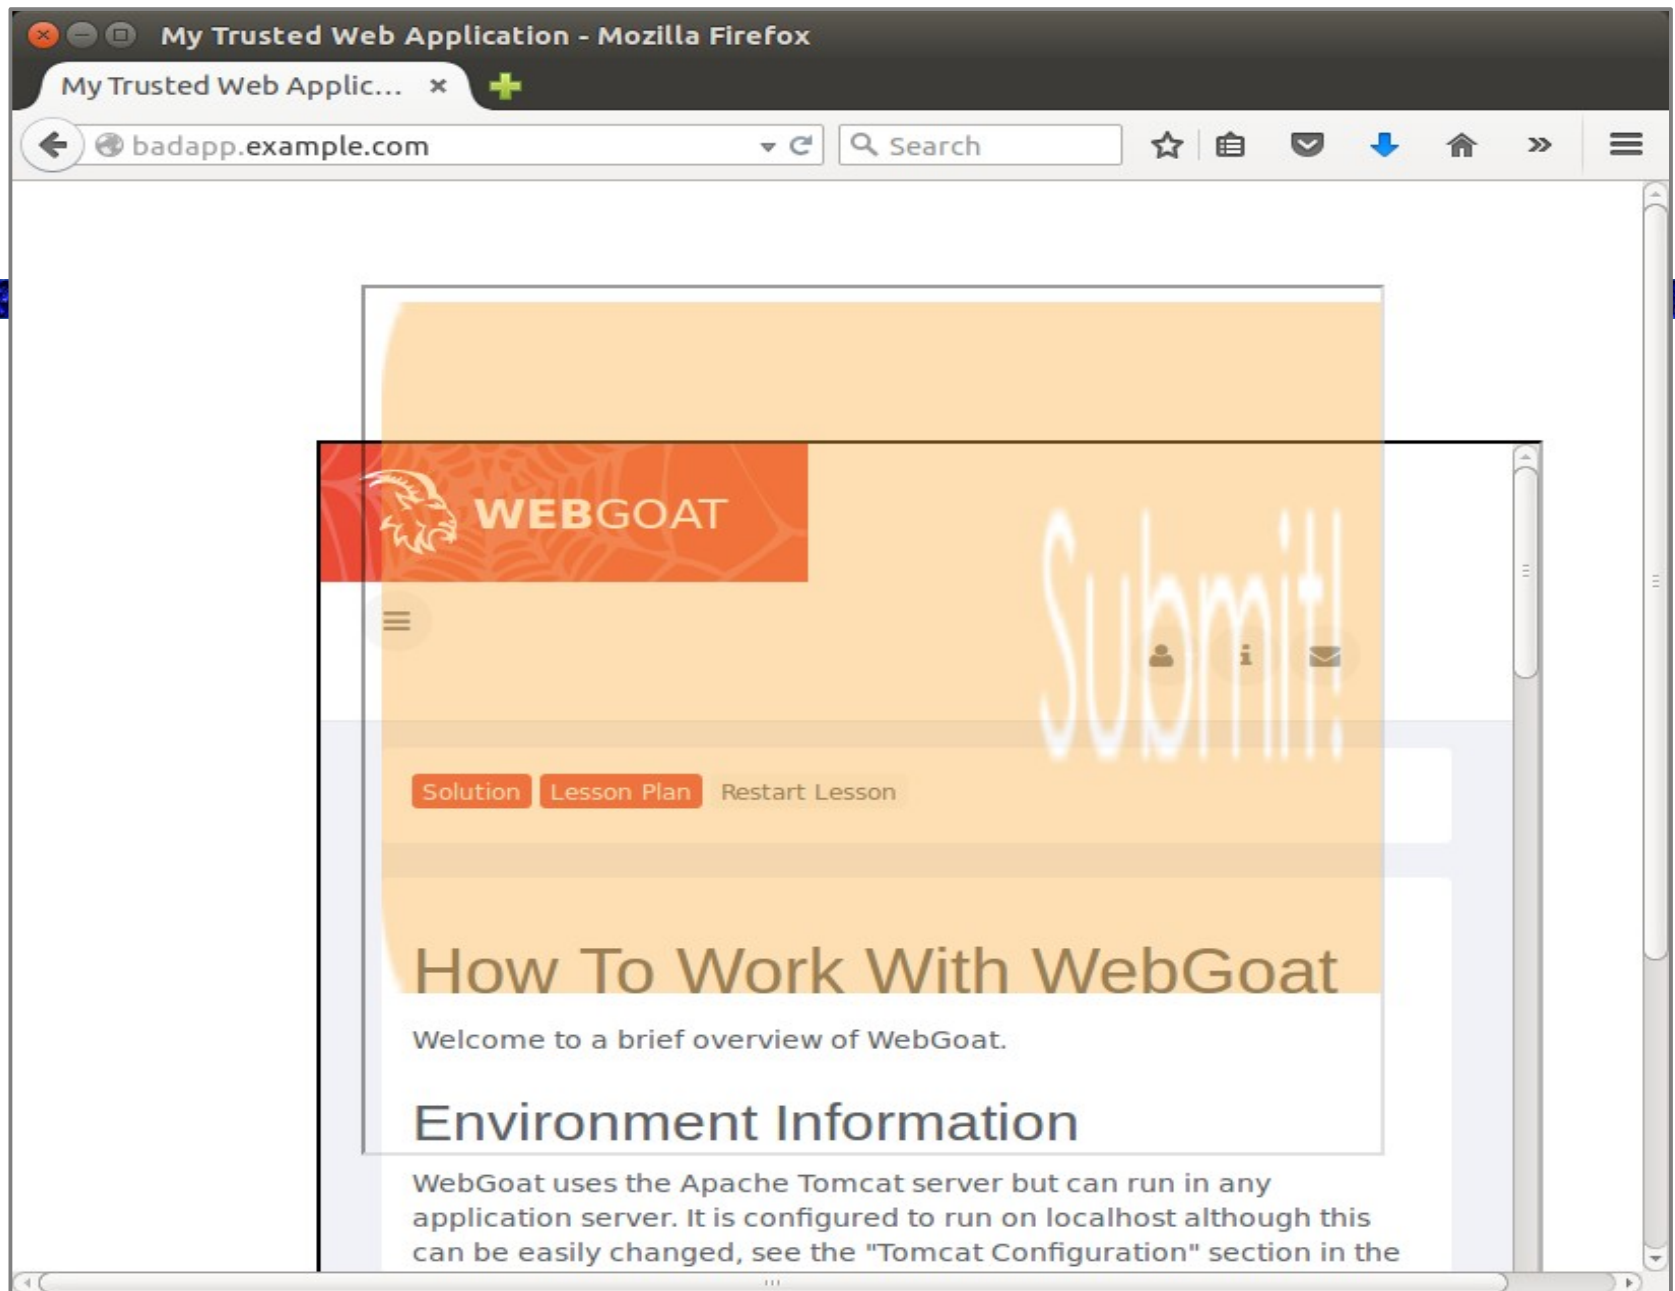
My Trusted Web Application - Mozilla Firefox

My Trusted Web Applic... ×

badapp.example.com

Search

WEBGOAT

Submit!

Solution Lesson Plan Restart Lesson

How To Work With WebGoat

Welcome to a brief overview of WebGoat.

Environment Information

WebGoat uses the Apache Tomcat server but can run in any application server. It is configured to run on localhost although this can be easily changed, see the "Tomcat Configuration" section in the